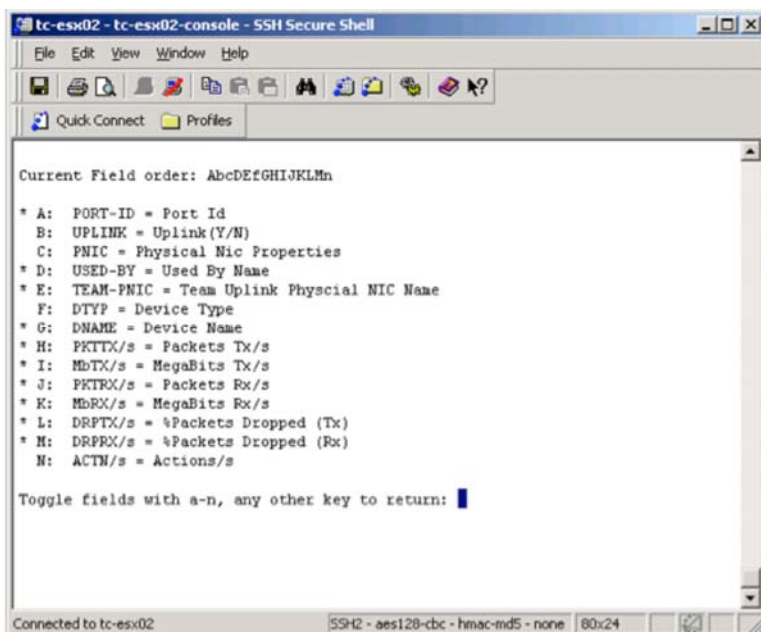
tc-esx02 - tc-esx02-console - SSH Secure Shell

File Edit View Window Help

Quick Connect Profiles

Current Field order: AbcDEfGHIJKLMn

* A: PORT-ID = Port Id
B: UPLINK = Uplink(Y/N)
C: PNIC = Physical Nic Properties
* D: USED-BY = Used By Name
* E: TEAM-PNIC = Team Uplink Physcial NIC Name
F: DTYP = Device Type
* G: DNAME = Device Name
* H: PKTTX/s = Packets Tx/s
* I: MbTX/s = MegaBits Tx/s
* J: PKTRX/s = Packets Rx/s
* K: MbRX/s = MegaBits Rx/s
* L: DRPTX/s = %Packets Dropped (Tx)
* M: DRPRX/s = %Packets Dropped (Rx)
N: ACTN/s = Actions/s

Toggle fields with a-n, any other key to return:

Connected to tc-esx02 SSH2 - aes128-cbc - hmac-md5 - none 80x24